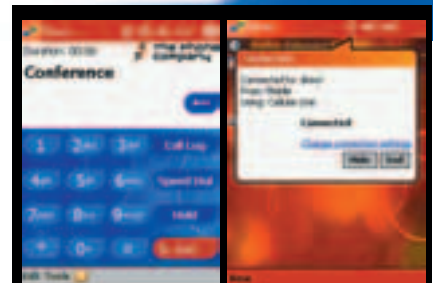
Duration: 00:00

the phone company

Conference

1
2
3
Call Log
4
5
6
Speed Dial
7
8
9
Hold
*
0
#

Edit Tools

Connected

Connected to: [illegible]
From: Mobile
Using: Cellular Line

Connected

Change connection settings

Hide
End